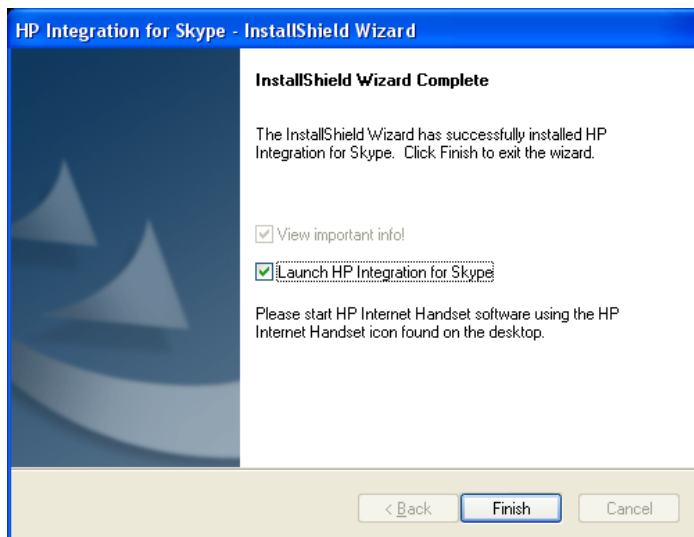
HP Integration for Skype - InstallShield Wizard

InstallShield Wizard Complete

The InstallShield Wizard has successfully installed HP Integration for Skype. Click Finish to exit the wizard.

View important info!

Launch HP Integration for Skype

Please start HP Internet Handset software using the HP Internet Handset icon found on the desktop.

< Back

Finish

Cancel